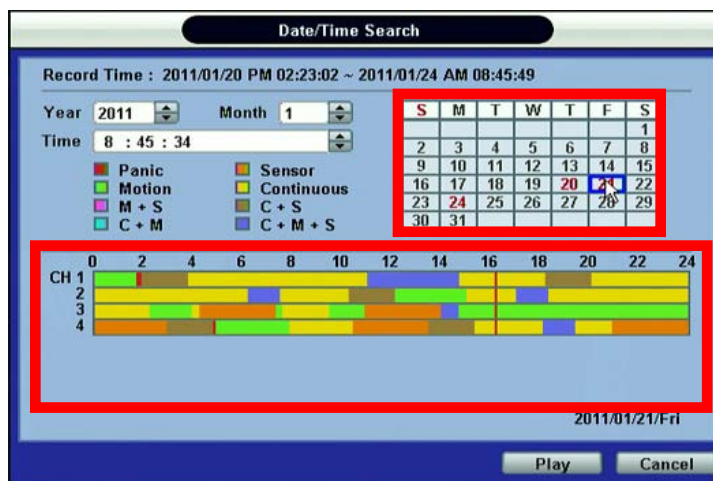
Date/Time Search

Record Time : 2011/01/20 PM 02:23:02 ~ 2011/01/24 AM 08:45:49

Year 2011 Month 1

Time 8 : 45 : 34

Panic
Motion
M + S
C + M
Sensor
Continuous
C + S
C + M + S

| S | M | T | W | T | F | S |
|---|---|---|---|---|---|---|
| | | | | | | 1 |
| 2 | 3 | 4 | 5 | 6 | 7 | 8 |
| 9 | 10 | 11 | 12 | 13 | 14 | 15 |
| 16 | 17 | 18 | 19 | 20 | 21 | 22 |
| 23 | 24 | 25 | 26 | 27 | 28 | 29 |
| 30 | 31 | | | | | |

0 2 4 6 8 10 12 14 16 18 20 22 24
CH 1
2
3
4

2011/01/21/Fri

Play
Cancel